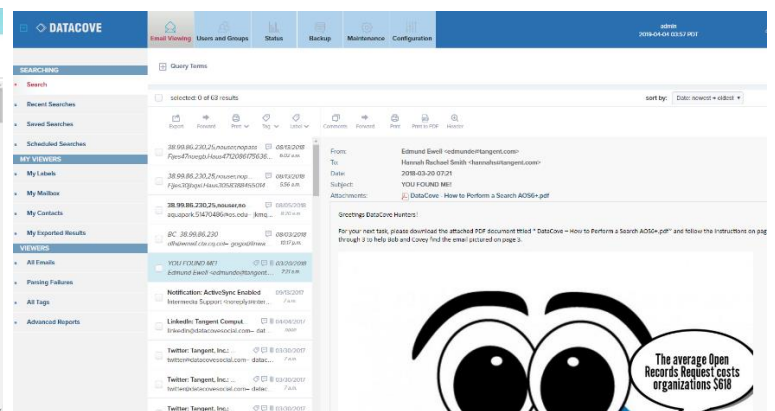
DATACOVE

Email Viewing Users and Groups Status Backup Maintenance Configuration

admin
2019-04-04 03:57 PDT

SEARCHING
Search
Recent Searches
Saved Searches
Scheduled Searches
MY VIEWERS
My Labels
My Mailbox
My Contacts
My Exported Results
VIEWERS
All Emails
Parsing Failures
All Tags
Advanced Reports

Query Terms

selected: 0 of 63 results

sort by: Date: newest → oldest

Reply Forward Print Tag Label Comments Forward Print Print to PDF Header

38.99.86.230,25,nouser,nopass 08/13/2018
Fjes47nsegjLHaus4712086175636...

38.99.86.230,25,nouser,nop... 08/13/2018
Fjjes30jbgeLHaus305838845604

38.99.86.230,25,nouser,no 08/05/2018
aquapork.51470486@os.edu jkmq...

BC 38.99.86.230 08/03/2018
dfhdwwnel.cst.cq.com- gogeat@mea...

YOU FOUND ME! 03/20/2018
Edmund Ewell <edmunde@tangent...

Notification: ActiveSync Enabled 09/19/2017
Intermedia Support <noreply@inter...

LinkedIn: Tangent Comput... 04/04/2017
linkedin@datacovesocial.com— dat...

Twitter: Tangent, Inc.: 03/30/2017
twitter@datacovesocial.com— datac...

Twitter: Tangent, Inc.: 03/30/2017
twitter@datacovesocial.com— datac...

Twitter: Tangent, Inc.: 03/30/2017

From: Edmund Ewell <edmunde@tangent.com>
To: Hannah Rachael Smith <hannahs@tangent.com>
Date: 2018-03-20 07:21
Subject: YOU FOUND ME!
Attachments: DataCove - How to Perform a Search AOS6+.pdf

Greetings DataCove Hunters!

For your next task, please download the attached PDF document titled " DataCove – How to Perform a Search AOS6+.pdf" and follow the instructions on pag through 3 to help Bob and Covey find the email pictured on page 3.

The average Open Records Request costs organizations $618